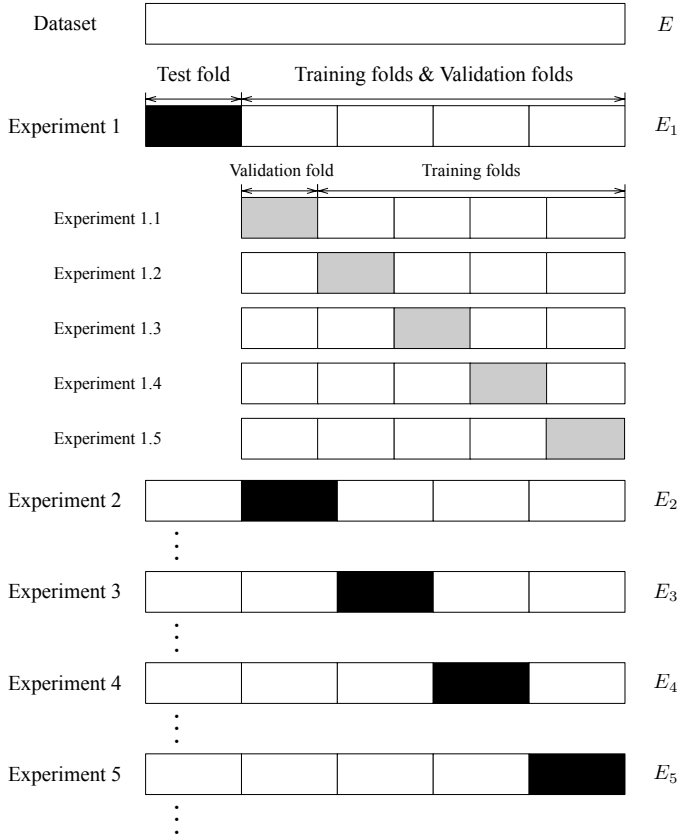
Dataset

$E$

Test fold

Training folds & Validation folds

Experiment 1

$E_1$

Validation fold

Training folds

Experiment 1.1

Experiment 1.2

Experiment 1.3

Experiment 1.4

Experiment 1.5

Experiment 2

$E_2$

Experiment 3

$E_3$

Experiment 4

$E_4$

Experiment 5

$E_5$